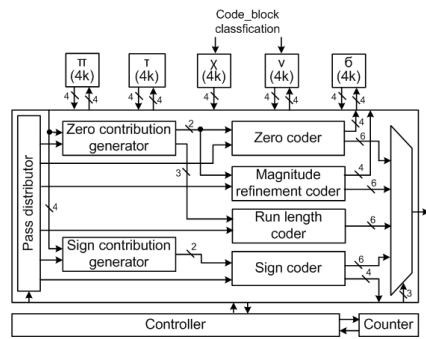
Code_block classfication

π (4k)

τ (4k)

χ (4k)

ν (4k)

б (4k)

4 4 4 4 4 4 4 4 4 4

Pass distributor

4

Zero contribution generator

2

3

Zero coder

4

6

Magnitude refinement coder

4

6

Run length coder

Sign contribution generator

2

Sign coder

6

4

3

Controller

Counter